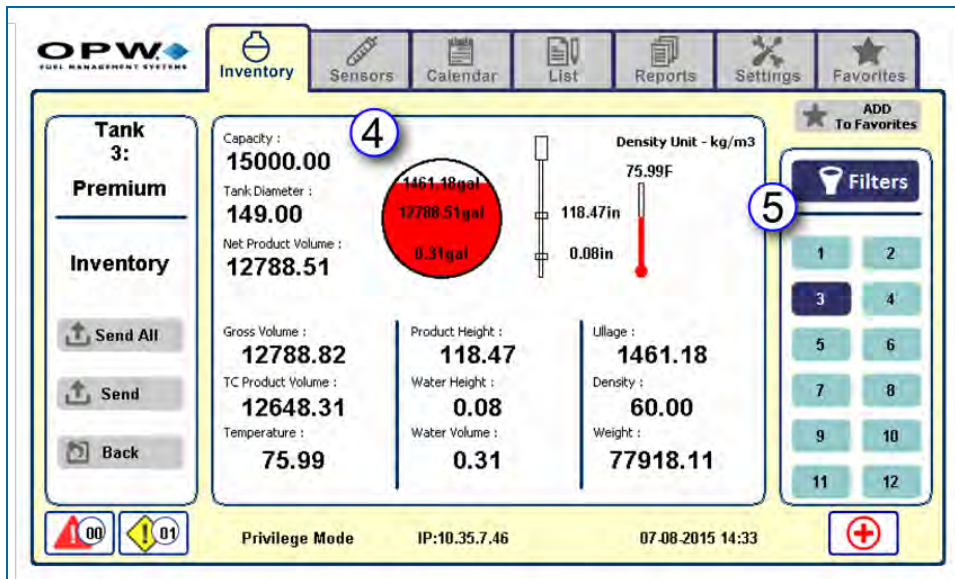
OPW
FUEL MANAGEMENT SYSTEMS

Inventory
Sensors
Calendar
List
Reports
Settings
Favorites

ADD To Favorites

Tank 3: Premium

Inventory

Send All
Send
Back

4

Capacity :
15000.00
Tank Diameter :
149.00
Net Product Volume :
12788.51

1461.18gal
12788.51gal
0.31gal

118.47in
0.08in

Density Unit - kg/m3
75.99F

Gross Volume :
12788.82
TC Product Volume :
12648.31
Temperature :
75.99

Product Height :
118.47
Water Height :
0.08
Water Volume :
0.31

Ullage :
1461.18
Density :
60.00
Weight :
77918.11

Filters
5

1
2
3
4
5
6
7
8
9
10
11
12

00
01

Privilege Mode
IP:10.35.7.46
07-08-2015 14:33